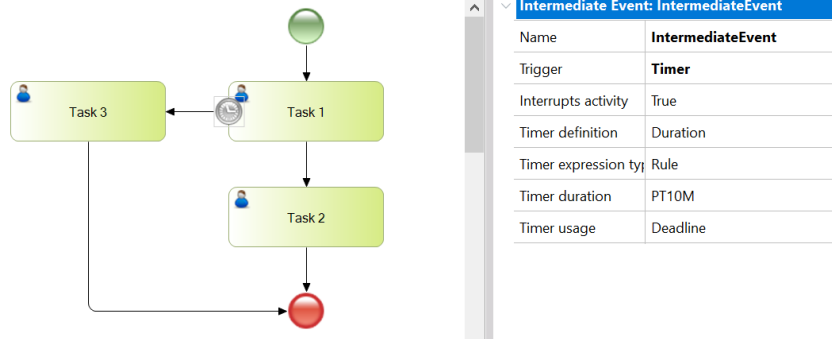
Task 3

Task 1

Task 2

Intermediate Event: IntermediateEvent

| Name | IntermediateEvent |
|---|---|
| Trigger | Timer |
| Interrupts activity | True |
| Timer definition | Duration |
| Timer expression typ | Rule |
| Timer duration | PT10M |
| Timer usage | Deadline |